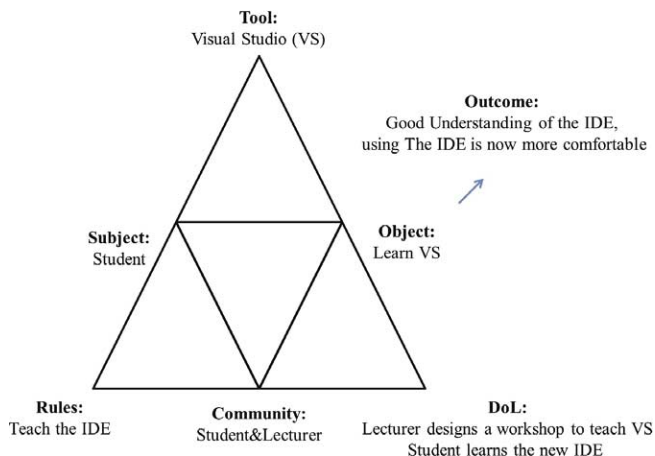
Tool:
Visual Studio (VS)

Outcome:
Good Understanding of the IDE, using The IDE is now more comfortable

Subject:
Student

Object:
Learn VS

Rules:
Teach the IDE

Community:
Student&Lecturer

DoL:
Lecturer designs a workshop to teach VS
Student learns the new IDE